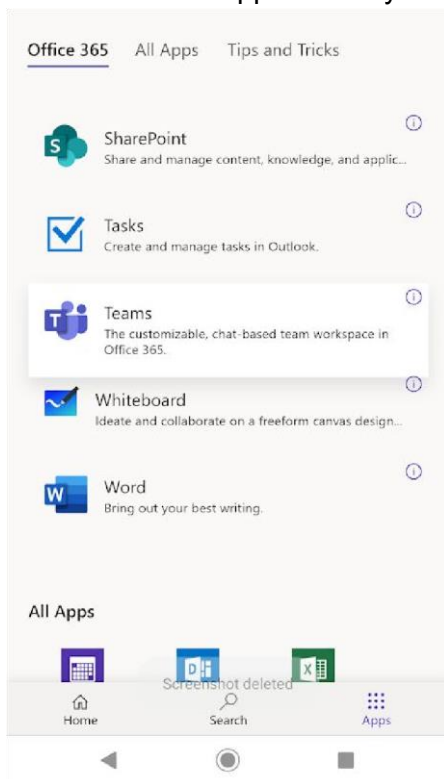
Office 365 All Apps Tips and Tricks

SharePoint
Share and manage content, knowledge, and applic...

Tasks
Create and manage tasks in Outlook.

Teams
The customizable, chat-based team workspace in Office 365.

Whiteboard
Ideate and collaborate on a freeform canvas design...

Word
Bring out your best writing.

All Apps

Screenshot deleted

Home Search Apps